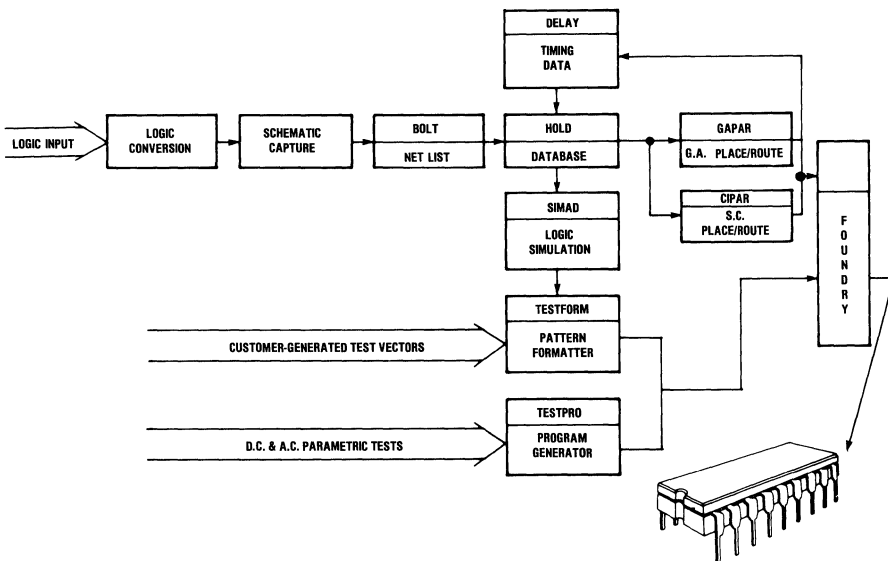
DELAY

TIMING DATA

LOGIC INPUT

LOGIC CONVERSION

SCHEMATIC CAPTURE

BOLT

NET LIST

HOLD

DATABASE

GAPAR

G.A. PLACE/ROUTE

CIPAR

S.C. PLACE/ROUTE

F O U N D R Y

SIMAD

LOGIC SIMULATION

TESTFORM

CUSTOMER-GENERATED TEST VECTORS

PATTERN FORMATTER

TESTPRO

D.C. & A.C. PARAMETRIC TESTS

PROGRAM GENERATOR